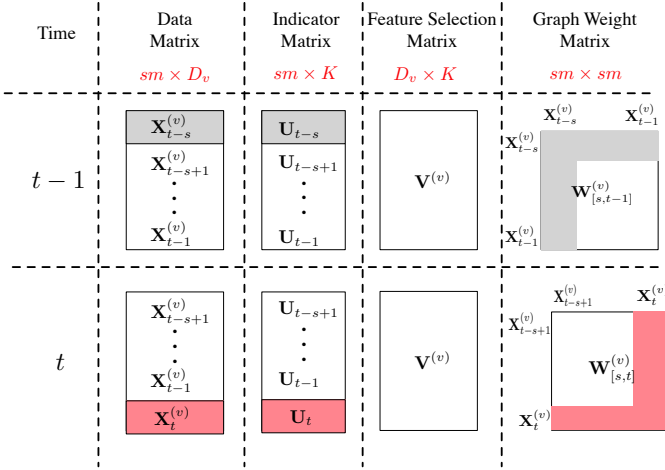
| Time | Data Matrix | Indicator Matrix | Feature Selection Matrix | Graph Weight Matrix |
|---|---|---|---|---|
| | $sm \times D_v$ | $sm \times K$ | $D_v \times K$ | $sm \times sm$ |
| $t-1$ | $\mathbf{X}_{t-s}^{(v)}$ $\mathbf{X}_{t-s+1}^{(v)}$ ⋮ $\mathbf{X}_{t-1}^{(v)}$ | $\mathbf{U}_{t-s}$ $\mathbf{U}_{t-s+1}$ ⋮ $\mathbf{U}_{t-1}$ | $\mathbf{V}^{(v)}$ | $\mathbf{X}_{t-s}^{(v)}$ $\mathbf{X}_{t-1}^{(v)}$ $\mathbf{X}_{t-s}^{(v)}$ $\mathbf{W}_{[s,t-1]}^{(v)}$ $\mathbf{X}_{t-1}^{(v)}$ |
| $t$ | $\mathbf{X}_{t-s+1}^{(v)}$ ⋮ $\mathbf{X}_{t-1}^{(v)}$ $\mathbf{X}_{t}^{(v)}$ | $\mathbf{U}_{t-s+1}$ ⋮ $\mathbf{U}_{t-1}$ $\mathbf{U}_{t}$ | $\mathbf{V}^{(v)}$ | $\mathbf{X}_{t-s+1}^{(v)}$ $\mathbf{X}_{t}^{(v}$ $\mathbf{X}_{t-s+1}^{(v)}$ $\mathbf{W}_{[s,t]}^{(v)}$ $\mathbf{X}_{t}^{(v)}$ |